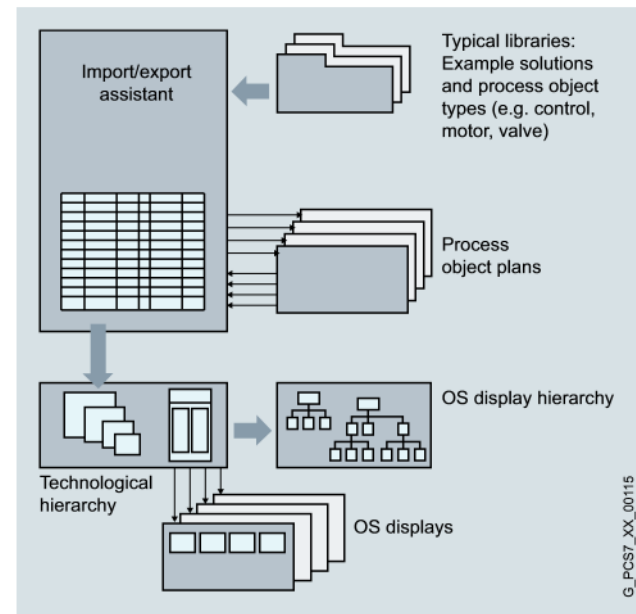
Import/export assistant

Typical libraries: Example solutions and process object types (e.g. control, motor, valve)

Process object plans

OS display hierarchy

Technological hierarchy

OS displays

G_PCS7_XX_00115